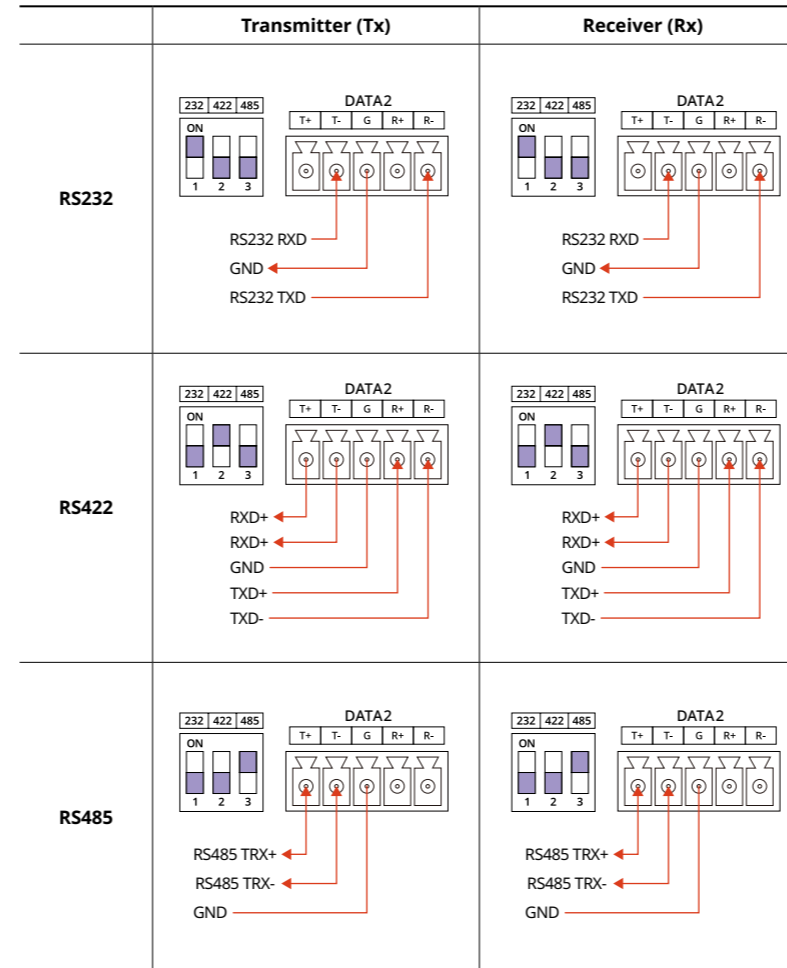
| | Transmitter (Tx) | Receiver (Rx) |
|---|---|---|
| RS232 | 232 422 485 ON 1 2 3 DATA2 T+ T- G R+ R- RS232 RXD GND RS232 TXD | 232 422 485 ON 1 2 3 DATA2 T+ T- G R+ R- RS232 RXD GND RS232 TXD |
| RS422 | 232 422 485 ON 1 2 3 DATA2 T+ T- G R+ R- RXD+ RXD+ GND TXD+ TXD- | 232 422 485 ON 1 2 3 DATA2 T+ T- G R+ R- RXD+ RXD+ GND TXD+ TXD- |
| RS485 | 232 422 485 ON 1 2 3 DATA2 T+ T- G R+ R- RS485 TRX+ RS485 TRX- GND | 232 422 485 ON 1 2 3 DATA2 T+ T- G R+ R- RS485 TRX+ RS485 TRX- GND |